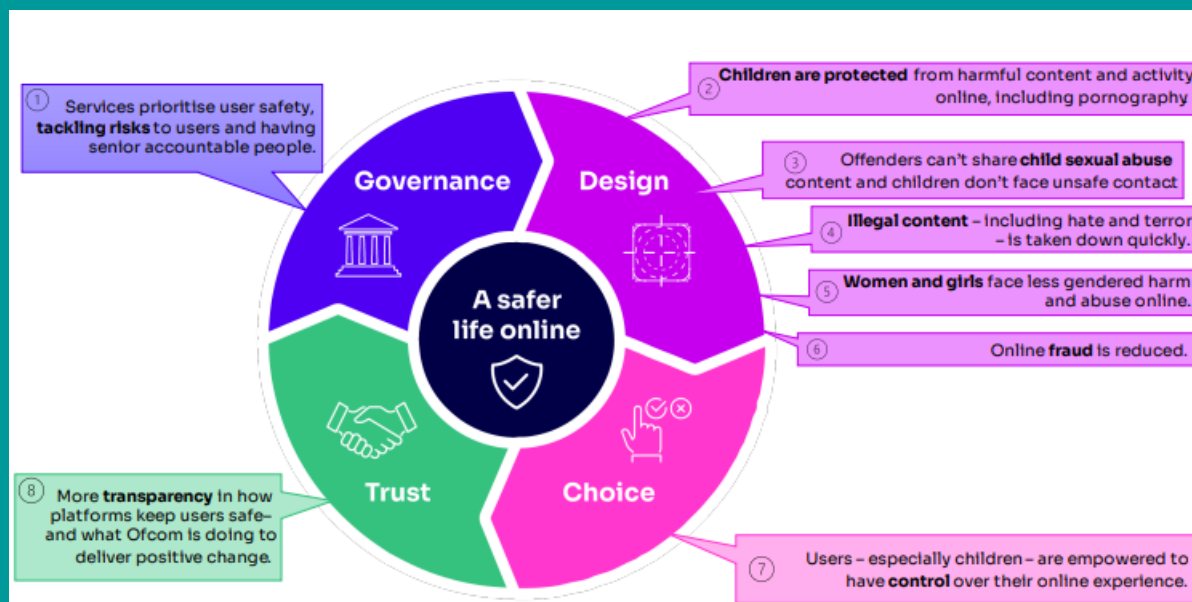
1 Services prioritise user safety, **tackling risks** to users and having senior accountable people.

2 **Children are protected** from harmful content and activity online, including pornography

3 Offenders can't share **child sexual abuse** content and children don't face unsafe contact

4 **Illegal content** – including hate and terror – is taken down quickly.

5 **Women and girls** face less gendered harm and abuse online.

6 Online **fraud** is reduced.

Governance

Design

A safer life online

Trust

Choice

8 More **transparency** in how platforms keep users safe– and what Ofcom is doing to deliver positive change.

7 Users – especially children – are empowered to have **control** over their online experience.